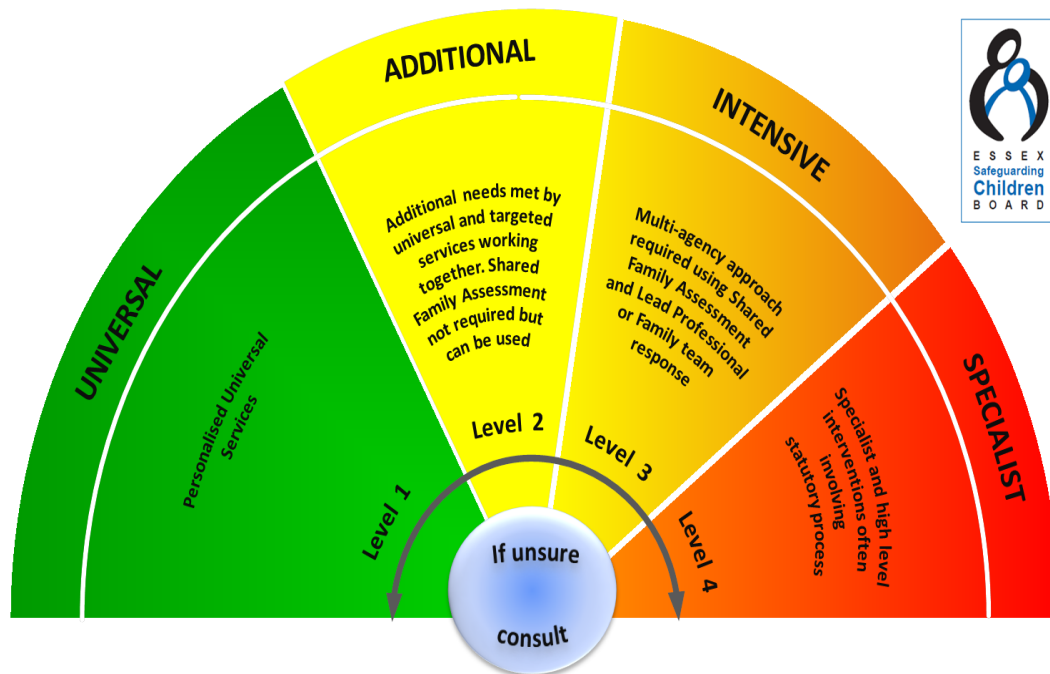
ADDITIONAL

INTENSIVE

ESSEX
Safeguarding
Children
BOARD

UNIVERSAL

Personalised Universal Services

Level 1

Additional needs met by universal and targeted services working together. Shared Family Assessment not required but can be used

Level 2

Multi-agency approach required using Shared Family Assessment and Lead Professional or Family team response

Level 3

SPECIALIST

Specialist and high level interventions often involving statutory process

Level 4

If unsure

consult